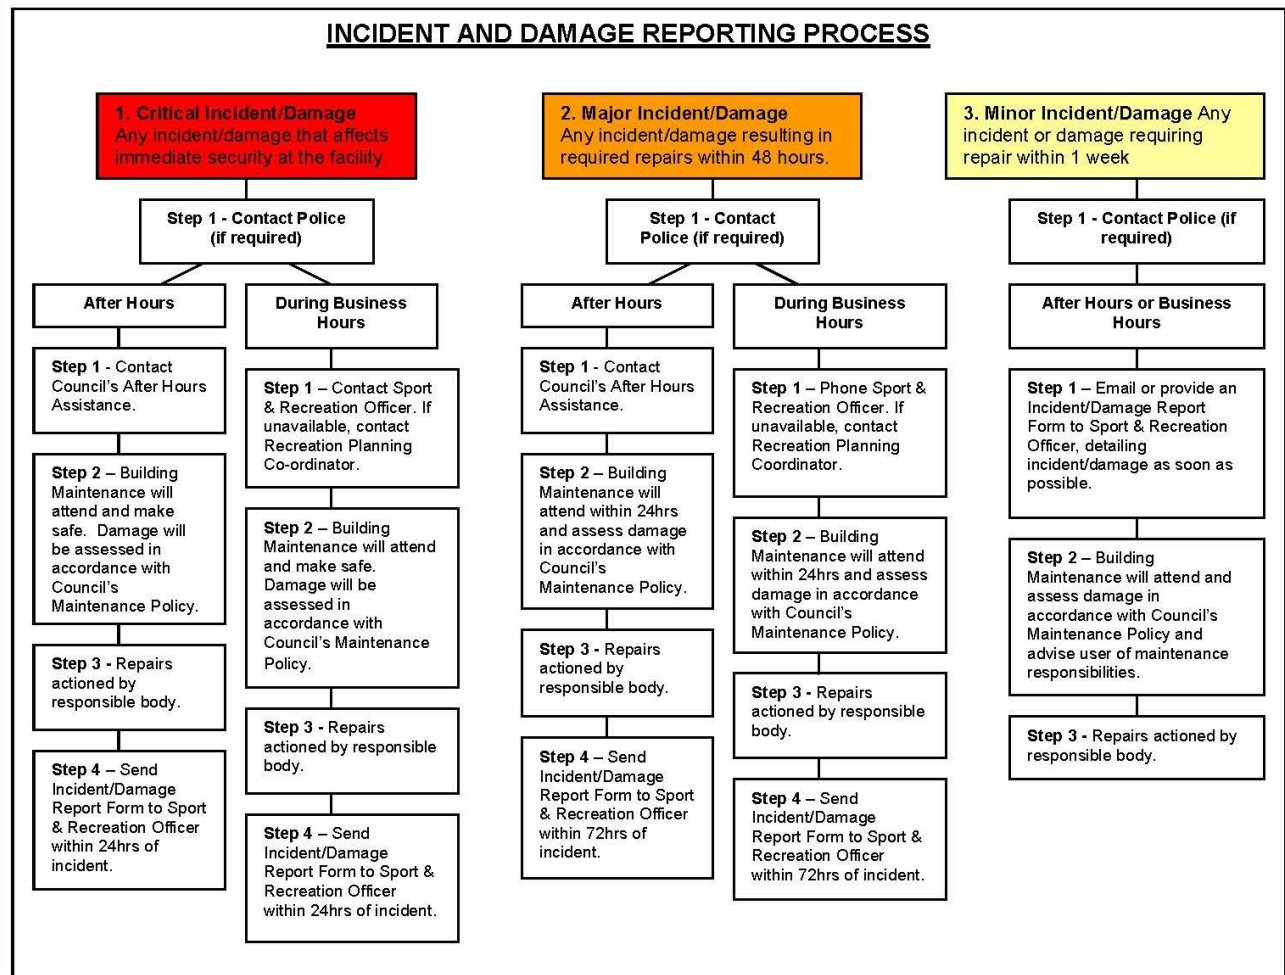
INCIDENT AND DAMAGE REPORTING PROCESS

1. Critical Incident/Damage Any incident/damage that affects immediate security at the facility

Step 1 - Contact Police (if required)

After Hours

Step 1 - Contact Council's After Hours Assistance.

Step 2 – Building Maintenance will attend and make safe. Damage will be assessed in accordance with Council's Maintenance Policy.

Step 3 - Repairs actioned by responsible body.

Step 4 – Send Incident/Damage Report Form to Sport & Recreation Officer within 24hrs of incident.

During Business Hours

Step 1 – Contact Sport & Recreation Officer. If unavailable, contact Recreation Planning Co-ordinator.

Step 2 – Building Maintenance will attend and make safe. Damage will be assessed in accordance with Council's Maintenance Policy.

Step 3 - Repairs actioned by responsible body.

Step 4 – Send Incident/Damage Report Form to Sport & Recreation Officer within 24hrs of incident.

2. Major Incident/Damage Any incident/damage resulting in required repairs within 48 hours.

Step 1 - Contact Police (if required)

After Hours

Step 1 - Contact Council's After Hours Assistance.

Step 2 – Building Maintenance will attend within 24hrs and assess damage in accordance with Council's Maintenance Policy.

Step 3 - Repairs actioned by responsible body.

Step 4 – Send Incident/Damage Report Form to Sport & Recreation Officer within 72hrs of incident.

During Business Hours

Step 1 – Phone Sport & Recreation Officer. If unavailable, contact Recreation Planning Coordinator.

Step 2 – Building Maintenance will attend within 24hrs and assess damage in accordance with Council's Maintenance Policy.

Step 3 - Repairs actioned by responsible body.

Step 4 – Send Incident/Damage Report Form to Sport & Recreation Officer within 72hrs of incident.

3. Minor Incident/Damage Any incident or damage requiring repair within 1 week

Step 1 - Contact Police (if required)

After Hours or Business Hours

Step 1 – Email or provide an Incident/Damage Report Form to Sport & Recreation Officer, detailing incident/damage as soon as possible.

Step 2 – Building Maintenance will attend and assess damage in accordance with Council's Maintenance Policy and advise user of maintenance responsibilities.

Step 3 - Repairs actioned by responsible body.